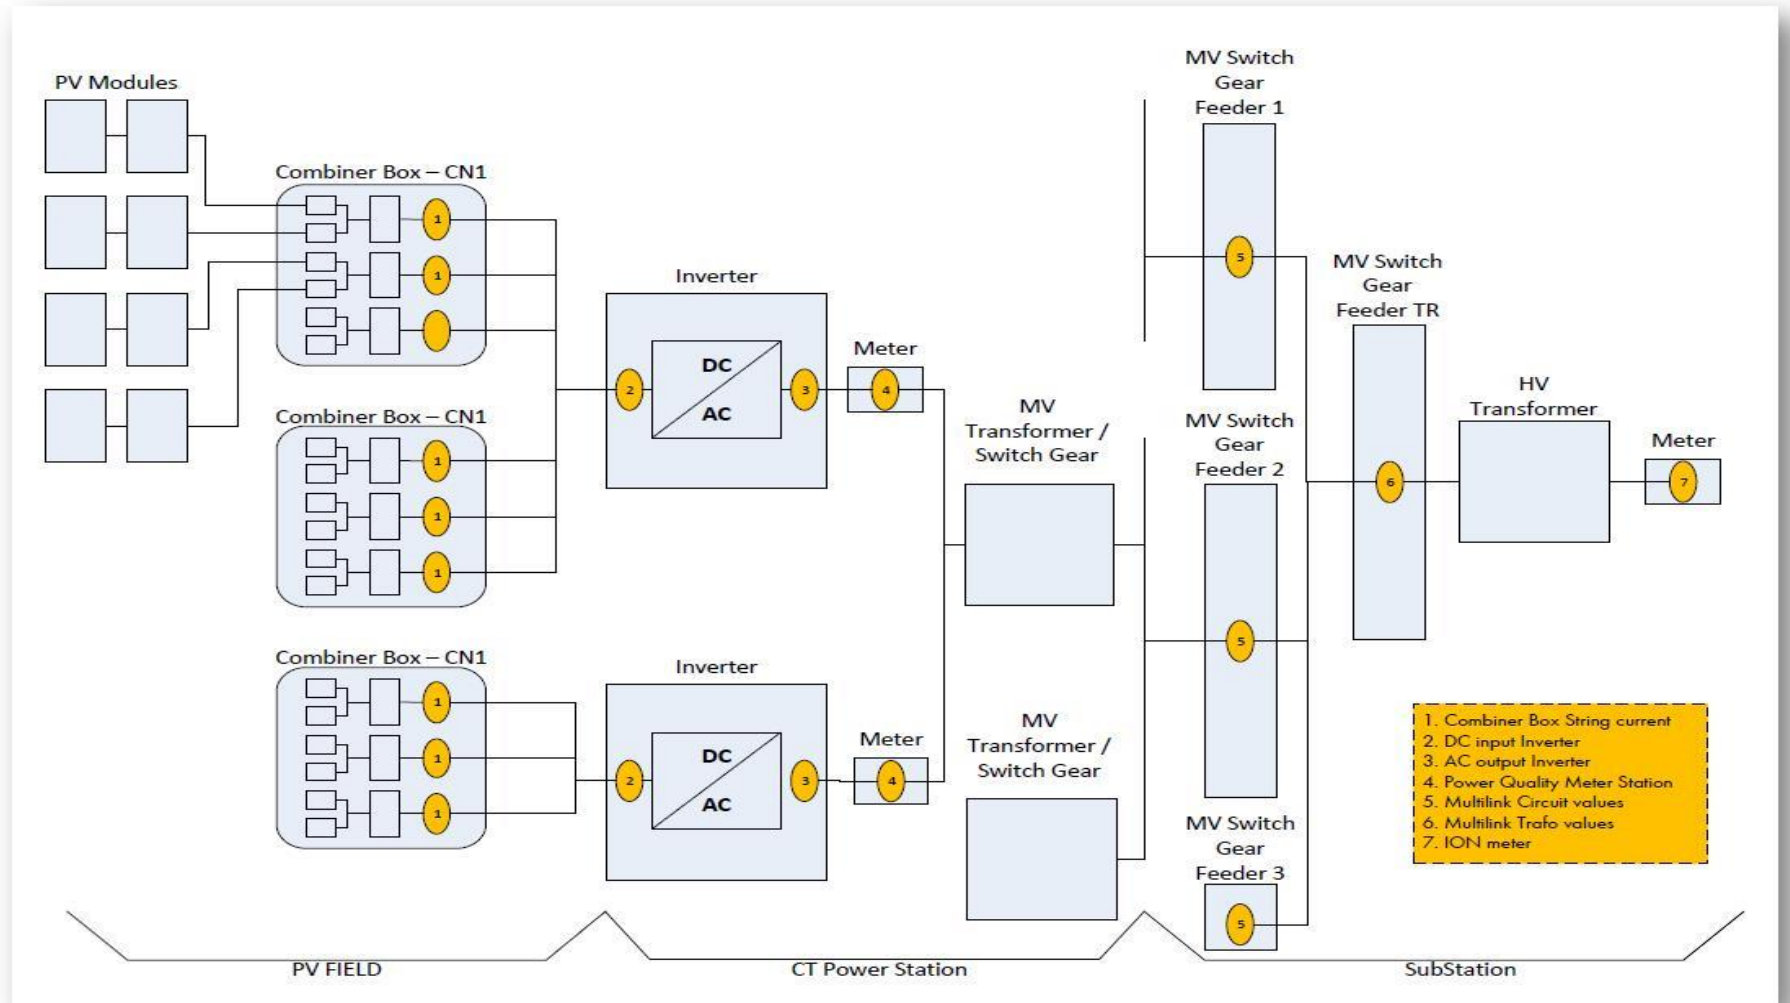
PV Modules

Combiner Box – CN1

1
1

Combiner Box – CN1

1
1
1

Combiner Box – CN1

1
1
1

Inverter

2
DC
AC
3

Meter
4

Inverter

2
DC
AC
3

Meter
4

MV Transformer / Switch Gear

MV Transformer / Switch Gear

MV Switch Gear Feeder 1
5

MV Switch Gear Feeder 2
5

MV Switch Gear Feeder 3
5

MV Switch Gear Feeder TR
6

HV Transformer

Meter
7

1. Combiner Box String current
2. DC input Inverter
3. AC output Inverter
4. Power Quality Meter Station
5. Multilink Circuit values
6. Multilink Trafo values
7. ION meter

PV FIELD

CT Power Station

SubStation